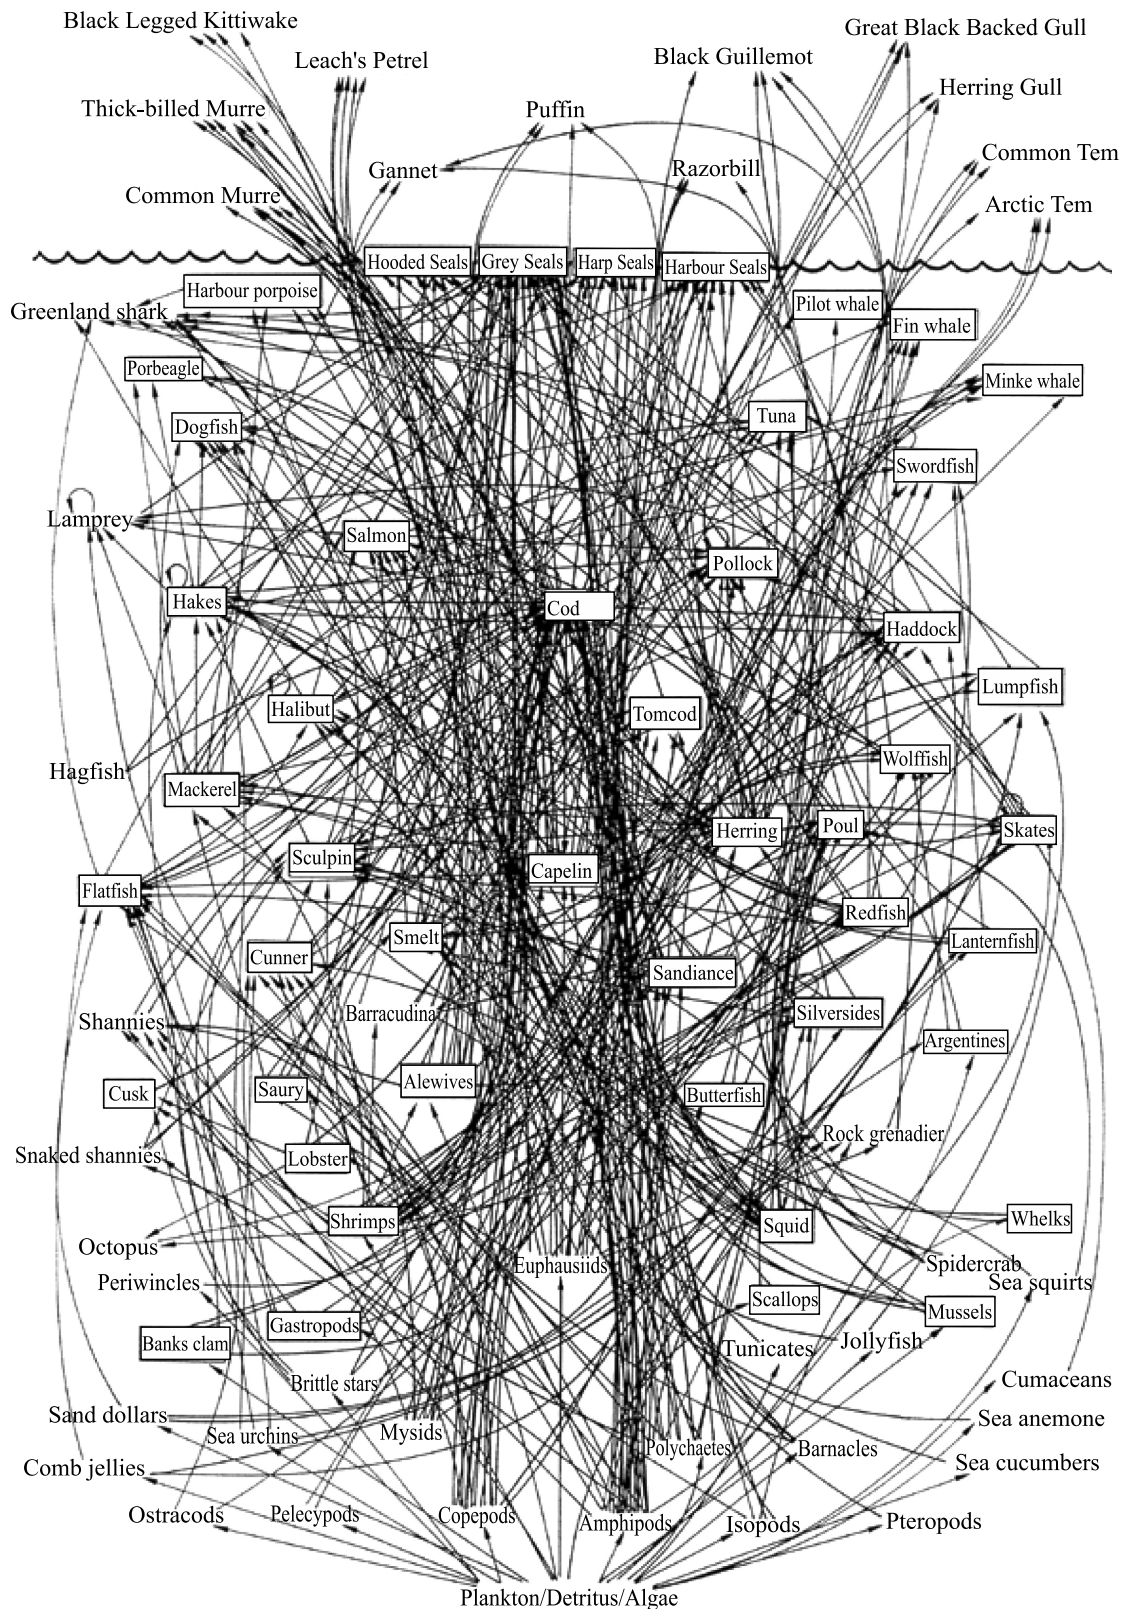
Black Legged Kittiwake
Leach's Petrel
Black Guillemot
Great Black Backed Gull
Herring Gull
Thick-billed Murre
Puffin
Gannet
Razorbill
Common Tem
Common Murre
Arctic Tem
Hooded Seals
Grey Seals
Harp Seals
Harbour Seals
Harbour porpoise
Greenland shark
Pilot whale
Fin whale
Porbeagle
Minke whale
Dogfish
Tuna
Swordfish
Lamprey
Salmon
Pollock
Hakes
Cod
Haddock
Lumpfish
Halibut
Tomcod
Hagfish
Wolffish
Mackerel
Herring
Poul
Skates
Sculpin
Capelin
Flatfish
Redfish
Smelt
Lanternfish
Cunner
Sandiance
Barracudina
Silversides
Shannies
Argentines
Alewives
Cusk
Saury
Butterfish
Rock grenadier
Snaked shannies
Lobster
Shrimps
Squid
Whelks
Octopus
Euphausiids
Spidercrab
Sea squirts
Periwincles
Scallops
Mussels
Gastropods
Banks clam
Tunicates
Jollyfish
Brittle stars
Cumaceans
Sand dollars
Sea anemone
Sea urchins
Mysids
Polychaetes
Barnacles
Sea cucumbers
Comb jellies
Ostracods
Pelecypods
Copepods
Amphipods
Isopods
Pteropods
Plankton/Detritus/Algae